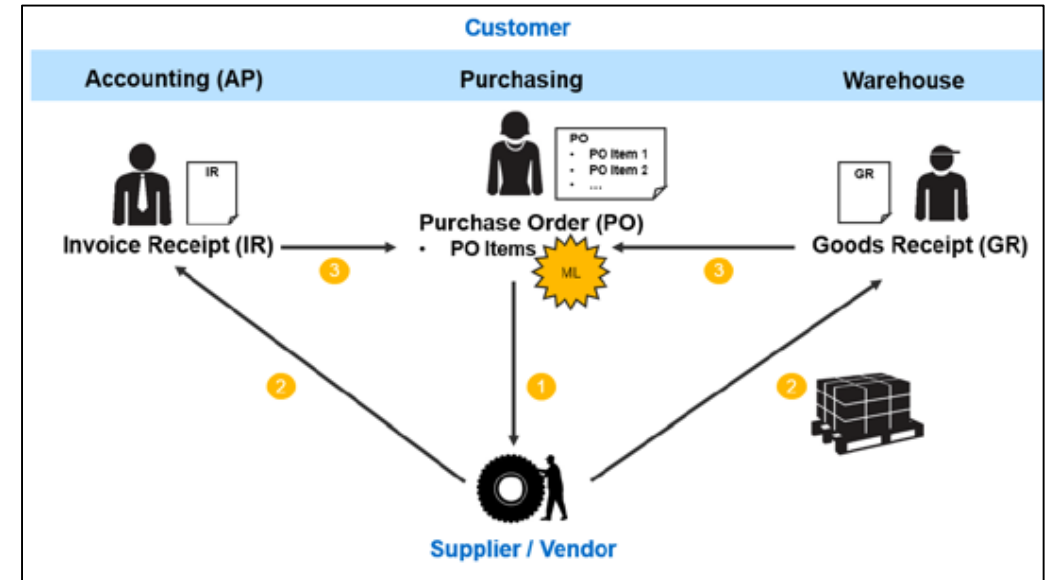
Customer

Accounting (AP)

Purchasing

Warehouse

IR

PO
- PO Item 1
- PO Item 2
- ...

GR

Invoice Receipt (IR)

Purchase Order (PO)
- PO Items

ML

Goods Receipt (GR)

3

3

2

1

2

Supplier / Vendor